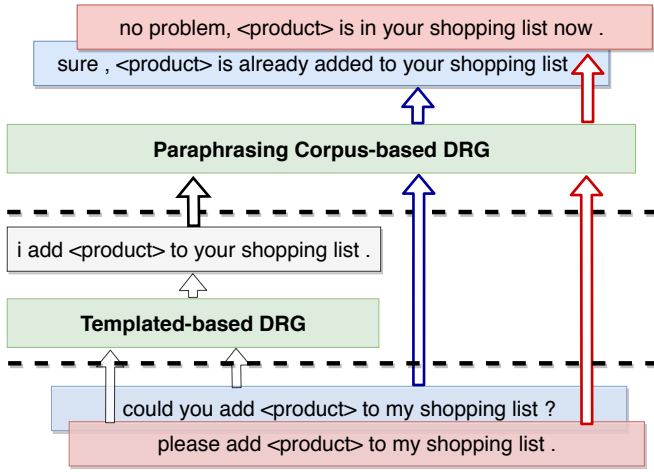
no problem, <product> is in your shopping list now .

sure , <product> is already added to your shopping list

Paraphrasing Corpus-based DRG

i add <product> to your shopping list .

Templated-based DRG

could you add <product> to my shopping list ?

please add <product> to my shopping list .